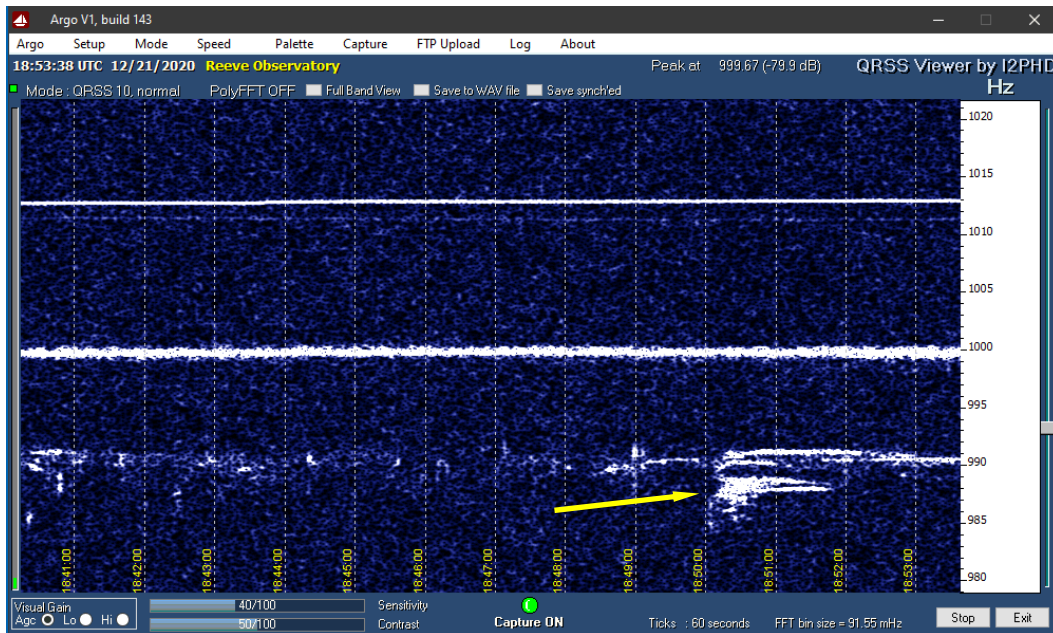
Argo V1, build 143

Argo Setup Mode Speed Palette Capture FTP Upload Log About

18:53:38 UTC 12/21/2020 Reeve Observatory

Peak at 999,67 (-79.9 dB)

QRSS Viewer by I2PHD

Hz

Mode : QRSS 10, normal PolyFFT OFF Full Band View Save to WAV file Save synch'ed

1020
1015
1010
1005
1000
995
990
985
980

18:41:00
18:42:00
18:43:00
18:44:00
18:45:00
18:46:00
18:47:00
18:48:00
18:49:00
18:50:00
18:51:00
18:52:00
18:53:00

Visual Gain
Agc Lo Hi

40/100 Sensitivity
50/100 Contrast

Capture ON

Ticks : 60 seconds FFT bin size = 91.55 mHz

Stop Exit